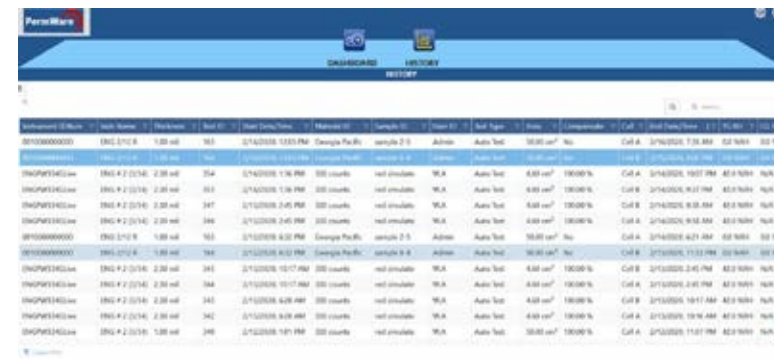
PermWare

DASHBOARD HISTORY

HISTORY

| Instrument ID/Num | Inch Name | Thickness | Test ID | Start Date/Time | Material ID | Sample ID | User ID | Test Type | Area | Compensation | Cell | End Date/Time | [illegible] | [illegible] |
|---|---|---|---|---|---|---|---|---|---|---|---|---|---|---|
| 0010000000000 | ENG 2/12 R | 1.00 mil | 163 | 2/14/2020, 12:03 PM | Georgia Pacific | sample 2-5 | Admin | Auto Test | 50.00 cm² | No | Cell A | 2/14/2020, 7:35 AM | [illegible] | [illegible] |
| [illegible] | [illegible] | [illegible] | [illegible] | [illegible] | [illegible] | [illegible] | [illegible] | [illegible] | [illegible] | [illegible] | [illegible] | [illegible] | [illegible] | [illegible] |
| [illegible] | ENG # 2 (1/14) | 2.30 mil | 354 | 2/14/2020, 1:36 PM | 330 counts | not simulate | WLA | Auto Test | 4.00 cm² | 100.00 % | Cell A | 2/14/2020, 10:07 PM | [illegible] | N/A |
| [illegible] | ENG # 2 (1/14) | 2.30 mil | 353 | 2/14/2020, 1:36 PM | 330 counts | not simulate | WLA | Auto Test | 4.00 cm² | 100.00 % | Cell B | 2/14/2020, 8:37 PM | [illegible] | N/A |
| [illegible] | ENG # 2 (1/14) | 2.30 mil | 347 | 2/13/2020, 2:45 PM | 330 counts | not simulate | WLA | Auto Test | 4.00 cm² | 100.00 % | Cell B | 2/14/2020, 8:35 AM | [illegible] | N/A |
| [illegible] | ENG # 2 (1/14) | 2.30 mil | 346 | 2/13/2020, 2:45 PM | 330 counts | not simulate | WLA | Auto Test | 4.00 cm² | 100.00 % | Cell A | 2/14/2020, 9:56 AM | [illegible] | N/A |
| 0010000000000 | ENG 2/12 R | 1.00 mil | 163 | 2/13/2020, 6:32 PM | Georgia Pacific | sample 2-5 | Admin | Auto Test | 50.00 cm² | No | Cell A | 2/14/2020, 6:21 AM | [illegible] | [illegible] |
| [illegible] | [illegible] | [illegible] | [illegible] | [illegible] | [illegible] | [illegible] | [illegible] | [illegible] | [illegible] | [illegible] | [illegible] | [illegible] | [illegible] | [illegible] |
| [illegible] | ENG # 2 (1/14) | 2.30 mil | 345 | 2/13/2020, 10:17 AM | 330 counts | not simulate | WLA | Auto Test | 4.00 cm² | 100.00 % | Cell A | 2/13/2020, 2:45 PM | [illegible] | N/A |
| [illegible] | ENG # 2 (1/14) | 2.30 mil | 344 | 2/13/2020, 10:17 AM | 330 counts | not simulate | WLA | Auto Test | 4.00 cm² | 100.00 % | Cell B | 2/13/2020, 2:45 PM | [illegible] | N/A |
| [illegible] | ENG # 2 (1/14) | 2.30 mil | 343 | 2/13/2020, 6:28 AM | 330 counts | not simulate | WLA | Auto Test | 4.00 cm² | 100.00 % | Cell B | 2/13/2020, 10:17 AM | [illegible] | N/A |
| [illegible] | ENG # 2 (1/14) | 2.30 mil | 342 | 2/13/2020, 6:28 AM | 330 counts | not simulate | WLA | Auto Test | 4.00 cm² | 100.00 % | Cell A | 2/13/2020, 10:16 AM | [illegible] | N/A |
| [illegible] | ENG # 2 (1/14) | 2.30 mil | 340 | 2/12/2020, 1:01 PM | 330 counts | not simulate | WLA | Auto Test | 50.00 cm² | 100.00 % | Cell A | 2/12/2020, 11:07 PM | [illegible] | N/A |

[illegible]